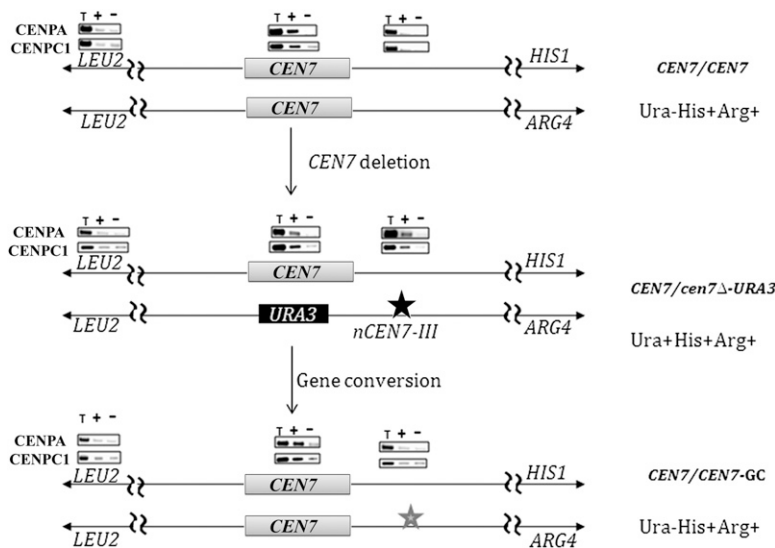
T + −
CENPA
CENPC1
T + −
T + −
LEU2
CEN7
HIS1
CEN7/CEN7
LEU2
CEN7
ARG4
Ura-His+Arg+
CEN7 deletion
T + −
CENPA
CENPC1
T + −
T + −
LEU2
CEN7
HIS1
CEN7/cen7∆-URA3
LEU2
URA3
nCEN7-III
ARG4
Ura+His+Arg+
Gene conversion
T + −
CENPA
CENPC1
T + −
T + −
LEU2
CEN7
HIS1
CEN7/CEN7-GC
LEU2
CEN7
ARG4
Ura-His+Arg+